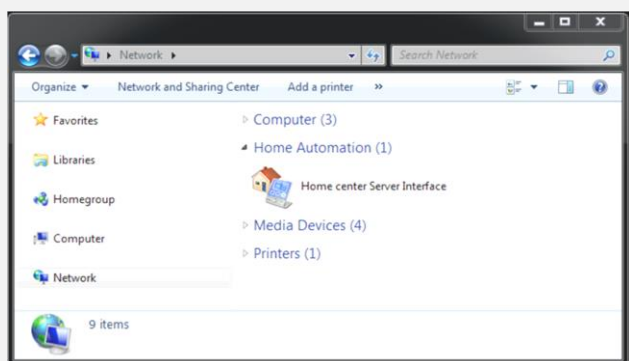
Network ▸

Search Network

Organize ▾ Network and Sharing Center Add a printer »

Favorites

Libraries

Homegroup

Computer

Network

Computer (3)

Home Automation (1)

Home center Server Interface

Media Devices (4)

Printers (1)

9 items